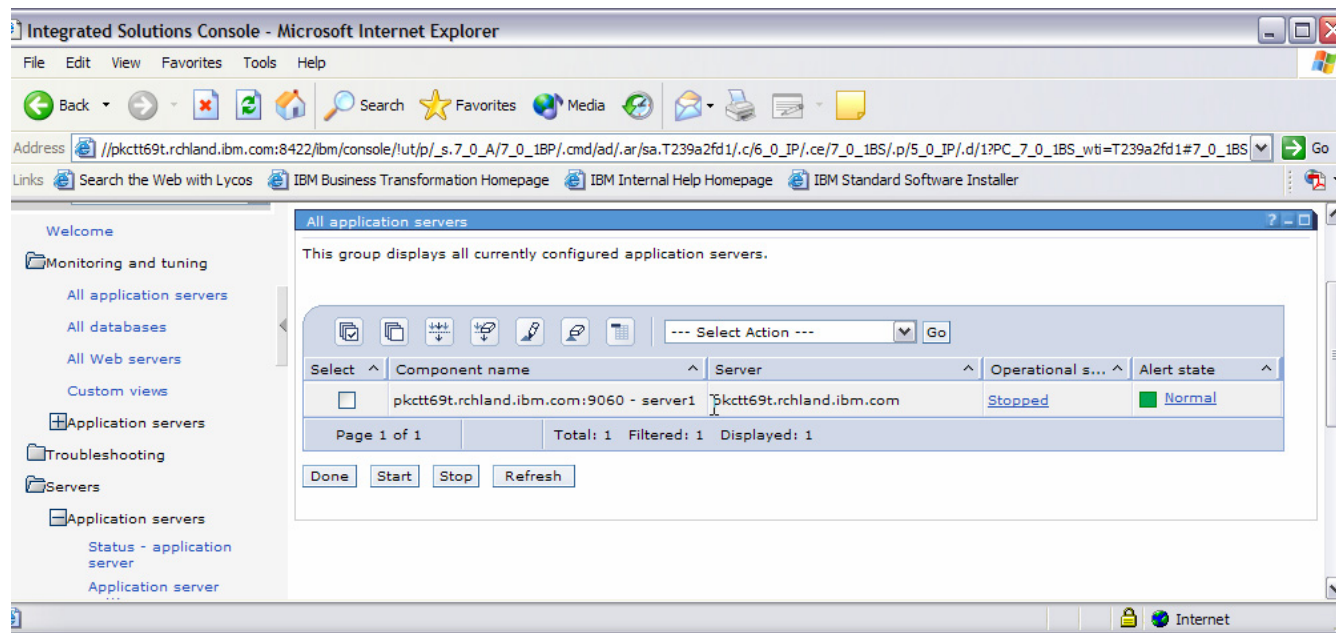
Integrated Solutions Console - Microsoft Internet Explorer

File Edit View Favorites Tools Help

Back Search Favorites Media

Address //pkctt69t.rchland.ibm.com:8422/ibm/console/!ut/p/_s.7_0_A/7_0_1BP/.cmd/ad/.ar/sa.T239a2fd1/.c/6_0_IP/.ce/7_0_1BS/.p/5_0_IP/.d/1?PC_7_0_1BS_wti=T239a2fd1#7_0_1BS Go

Links Search the Web with Lycos IBM Business Transformation Homepage IBM Internal Help Homepage IBM Standard Software Installer

Welcome

Monitoring and tuning

All application servers

All databases

All Web servers

Custom views

Application servers

Troubleshooting

Servers

Application servers

Status - application server

Application server

All application servers

This group displays all currently configured application servers.

--- Select Action --- Go

| Select | Component name | Server | Operational s... | Alert state |
|---|---|---|---|---|
| | pkctt69t.rchland.ibm.com:9060 - server1 | pkctt69t.rchland.ibm.com | Stopped | Normal |
| Page 1 of 1 | | Total: 1 Filtered: 1 Displayed: 1 | | |

Done Start Stop Refresh

Internet